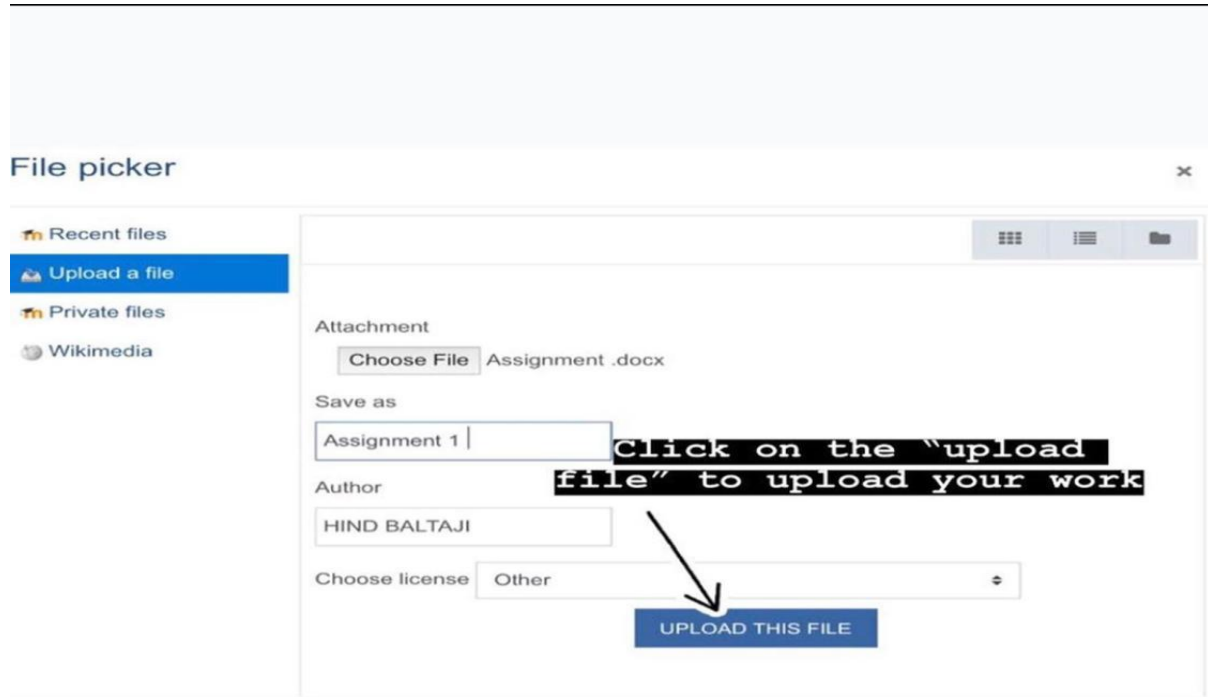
File picker

×

Recent files

Upload a file

Private files

Wikimedia

Attachment

Choose File Assignment .docx

Save as

Assignment 1

Click on the "upload file" to upload your work

Author

HIND BALTAJI

Choose license Other

UPLOAD THIS FILE